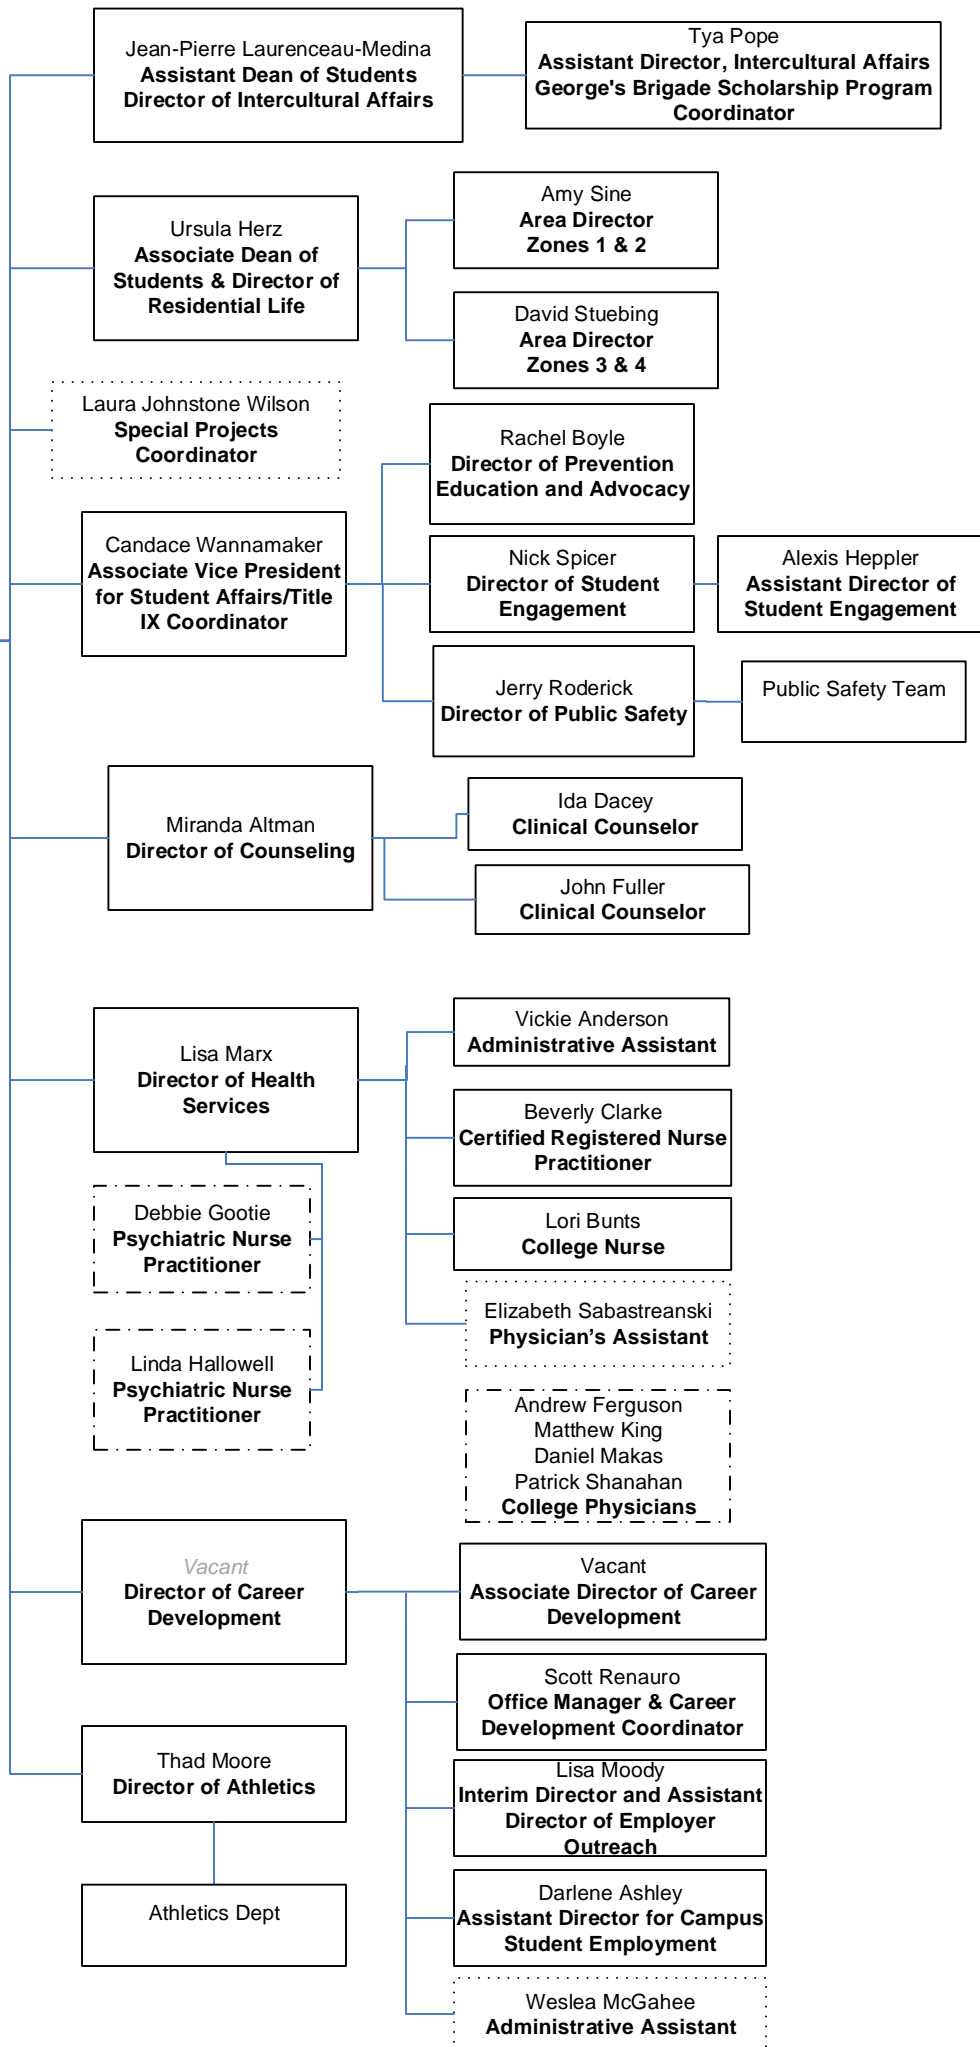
Jean-Pierre Laurenceau-Medina
Assistant Dean of Students
Director of Intercultural Affairs

Tya Pope
Assistant Director, Intercultural Affairs
George's Brigade Scholarship Program Coordinator

Ursula Herz
Associate Dean of Students & Director of Residential Life

Amy Sine
Area Director
Zones 1 & 2

David Stuebing
Area Director
Zones 3 & 4

Laura Johnstone Wilson
Special Projects Coordinator

Rachel Boyle
Director of Prevention Education and Advocacy

Candace Wannamaker
Associate Vice President for Student Affairs/Title IX Coordinator

Nick Spicer
Director of Student Engagement

Alexis Heppler
Assistant Director of Student Engagement

Jerry Roderick
Director of Public Safety

Public Safety Team

Miranda Altman
Director of Counseling

Ida Dacey
Clinical Counselor

John Fuller
Clinical Counselor

Lisa Marx
Director of Health Services

Vickie Anderson
Administrative Assistant

Beverly Clarke
Certified Registered Nurse Practitioner

Debbie Gootie
Psychiatric Nurse Practitioner

Lori Bunts
College Nurse

Elizabeth Sabastreanski
Physician's Assistant

Linda Hallowell
Psychiatric Nurse Practitioner

Andrew Ferguson
Matthew King
Daniel Makas
Patrick Shanahan
College Physicians

Vacant
Director of Career Development

Vacant
Associate Director of Career Development

Scott Renauro
Office Manager & Career Development Coordinator

Thad Moore
Director of Athletics

Lisa Moody
Interim Director and Assistant Director of Employer Outreach

Athletics Dept

Darlene Ashley
Assistant Director for Campus Student Employment

Weslea McGahee
Administrative Assistant